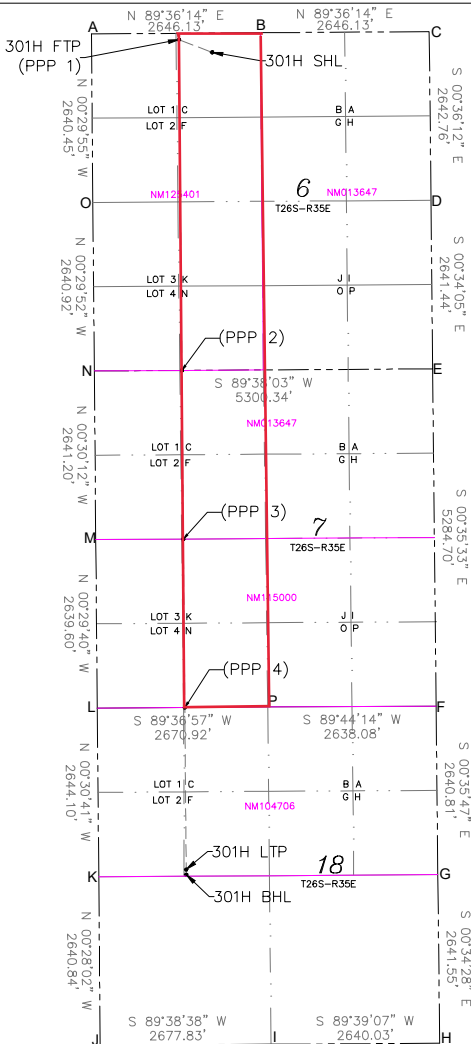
N 89°36'14" E
2646.13'

N 89°36'14" E
2646.13'

A
B
C

301H FTP
(PPP 1)

301H SHL

N 00°29'55" W
2640.45'

S 00°36'12" E
2642.76'

LOT 1 C
LOT 2 F

B A
G H

NM125401
6
NM013647
T26S-R35E

O
D

N 00°29'52" W
2640.92'

S 00°34'05" E
2641.44'

LOT 3 K
LOT 4 N

J I
O P

(PPP 2)

N
E

S 89°38'03" W
5300.34'

NM013647

N 00°30'12" W
2641.20'

LOT 1 C
LOT 2 F

B A
G H

(PPP 3)

M
7
T26S-R35E

S 00°35'33" E
5284.70'

NM125000

N 00°29'40" W
2639.60'

LOT 3 K
LOT 4 N

J I
O P

(PPP 4)

L
P
F

S 89°36'57" W
2670.92'

S 89°44'14" W
2638.08'

N 00°30'41" W
2644.10'

S 00°35'47" E
2640.81'

LOT 1 C
LOT 2 F

B A
G H

NM104706

301H LTP

K
18
G
T26S-R35E

301H BHL

N 00°28'02" W
2640.84'

S 00°34'28" E
2641.55'

S 89°38'38" W
2677.83'

S 89°39'07" W
2640.03'

J
I
H